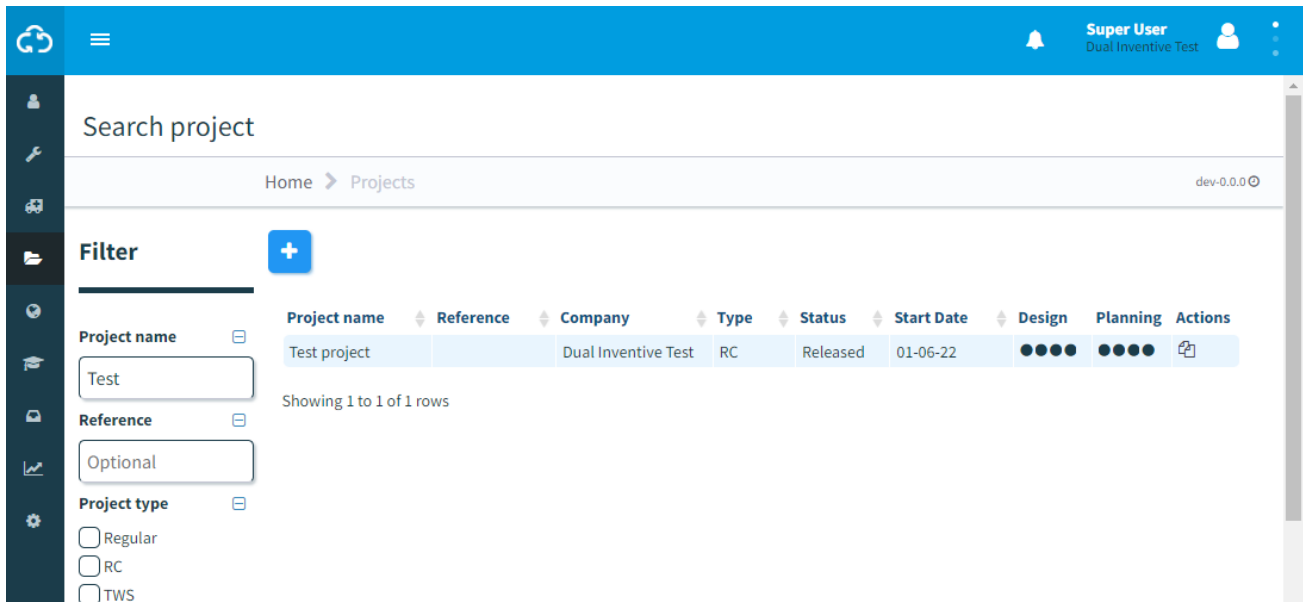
Super User
Dual Inventive Test

Search project

Home > Projects

dev-0.0.0

Filter

Project name
Test

Reference
Optional

Project type
Regular
RC
TWS

| Project name | Reference | Company | Type | Status | Start Date | Design | Planning | Actions |
|---|---|---|---|---|---|---|---|---|
| Test project | | Dual Inventive Test | RC | Released | 01-06-22 | | | |

Showing 1 to 1 of 1 rows